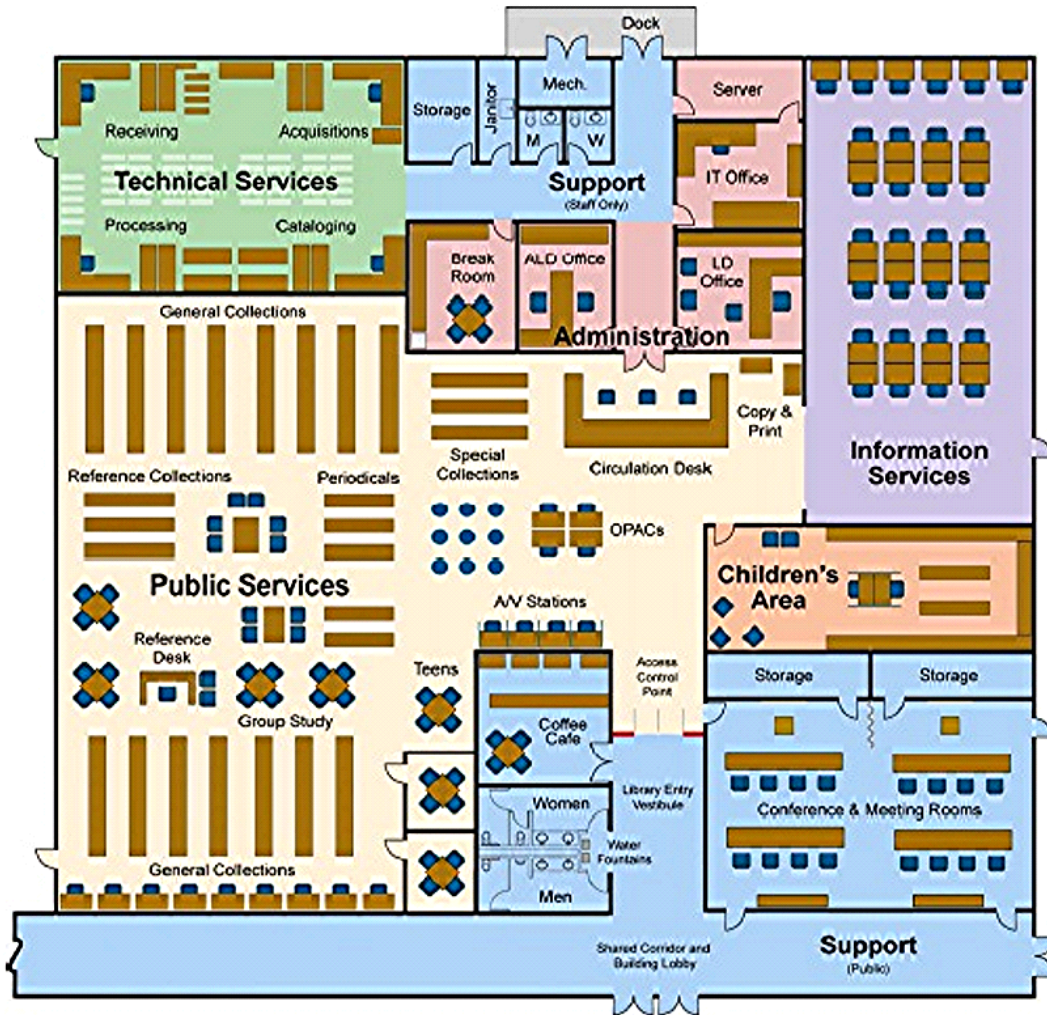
Dock

Receiving
Acquisitions
Technical Services
Processing
Cataloging

Storage
Janitor
Mech.
M
W
Support
(Staff Only)

Server
IT Office

Break Room
ALD Office
LD Office
Administration

Information Services

General Collections
Reference Collections
Periodicals
Special Collections
Circulation Desk
Copy & Print
OPACs

Public Services
Reference Desk
Group Study
A/V Stations
Teens

Children's Area

Access Control Point
Storage
Storage

Coffee Cafe
Library Entry Vestibule
Women
Water Fountains
Men

Conference & Meeting Rooms

General Collections

Shared Corridor and Building Lobby
Support
(Public)